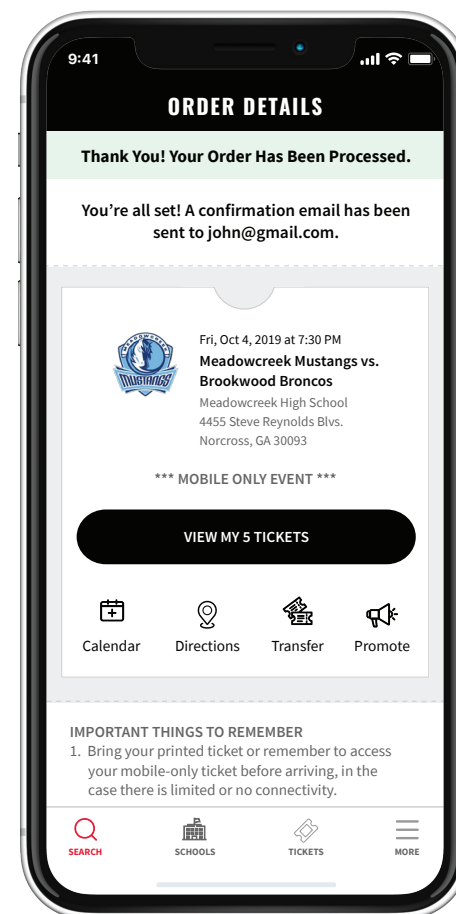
9:41

ORDER DETAILS

Thank You! Your Order Has Been Processed.

You're all set! A confirmation email has been sent to john@gmail.com.

MEADOWCREEK
MUSTANGS

Fri, Oct 4, 2019 at 7:30 PM
Meadowcreek Mustangs vs. Brookwood Broncos
Meadowcreek High School
4455 Steve Reynolds Blvs.
Norcross, GA 30093

*** MOBILE ONLY EVENT ***

VIEW MY 5 TICKETS

Calendar
Directions
Transfer
Promote

IMPORTANT THINGS TO REMEMBER
1. Bring your printed ticket or remember to access your mobile-only ticket before arriving, in the case there is limited or no connectivity.

SEARCH
SCHOOLS
TICKETS
MORE